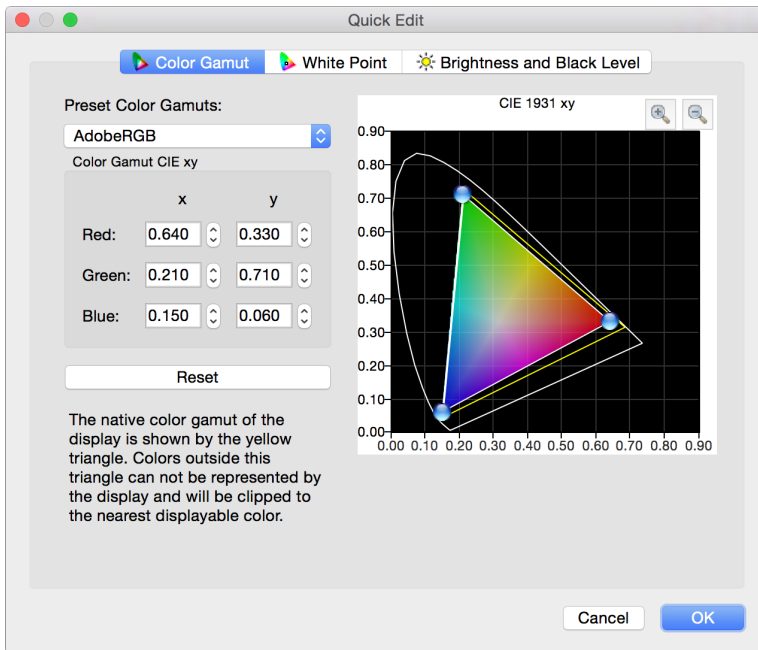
Quick Edit

Color Gamut | White Point | Brightness and Black Level

Preset Color Gamuts:

AdobeRGB

Color Gamut CIE xy

| | x | y |
|---|---|---|
| Red: | 0.640 | 0.330 |
| Green: | 0.210 | 0.710 |
| Blue: | 0.150 | 0.060 |

Reset

The native color gamut of the display is shown by the yellow triangle. Colors outside this triangle can not be represented by the display and will be clipped to the nearest displayable color.

CIE 1931 xy

0.90
0.80
0.70
0.60
0.50
0.40
0.30
0.20
0.10
0.00

0.00 0.10 0.20 0.30 0.40 0.50 0.60 0.70 0.80 0.90

Cancel

OK